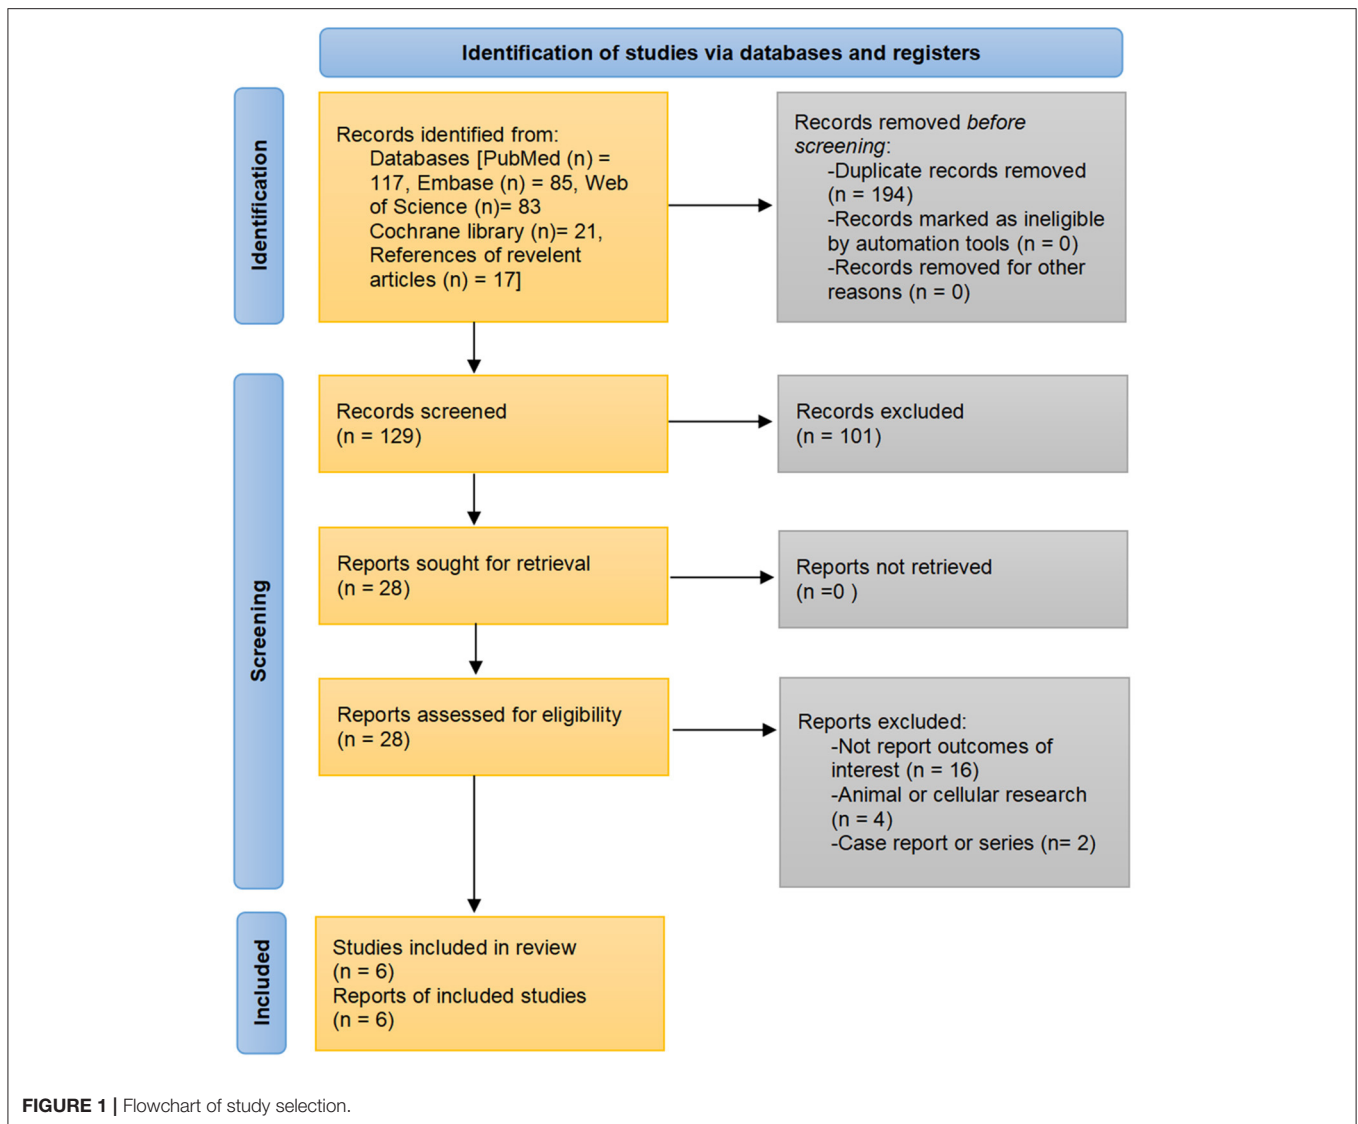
Identification of studies via databases and registers

Identification

Records identified from:
Databases [PubMed (n) = 117, Embase (n) = 85, Web of Science (n)= 83
Cochrane library (n)= 21,
References of revelent articles (n) = 17]

Records removed *before screening*:
-Duplicate records removed (n = 194)
-Records marked as ineligible by automation tools (n = 0)
-Records removed for other reasons (n = 0)

Screening

Records screened
(n = 129)

Records excluded
(n = 101)

Reports sought for retrieval
(n = 28)

Reports not retrieved
(n =0 )

Reports assessed for eligibility
(n = 28)

Reports excluded:
-Not report outcomes of interest (n = 16)
-Animal or cellular research (n = 4)
-Case report or series (n= 2)

Included

Studies included in review
(n = 6)
Reports of included studies
(n = 6)

**FIGURE 1 |** Flowchart of study selection.